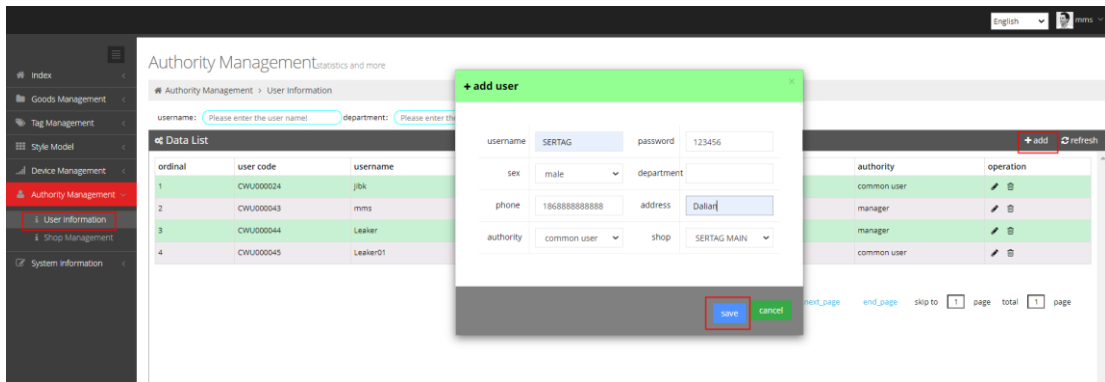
English mms

Index
Goods Management
Tag Management
Style Model
Device Management
Authority Management
User Information
Shop Management
System Information

Authority Management statistics and more

Authority Management > User Information

username: Please enter the user name! department: Please enter th

Data List

+add refresh

| ordinal | user code | username | authority | operation |
|---|---|---|---|---|
| 1 | CWU000024 | jlbk | common user | |
| 2 | CWU000043 | mms | manager | |
| 3 | CWU000044 | Leaker | manager | |
| 4 | CWU000045 | Leaker01 | common user | |

next_page end_page skip to 1 page total 1 page

+ add user

×

username SERTAG password 123456
sex male department
phone 18688888888888 address Dalian
authority common user shop SERTAG MAIN

save cancel